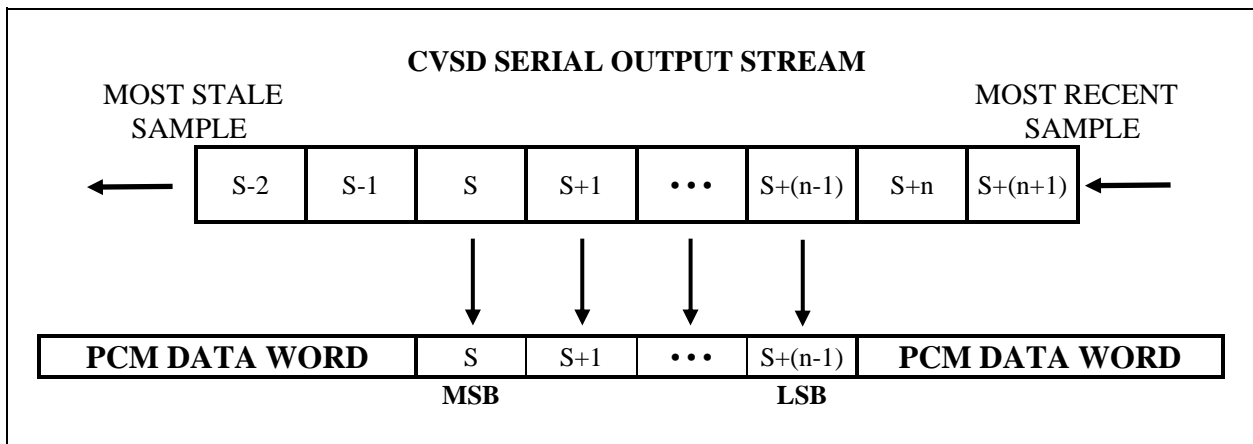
CVSD SERIAL OUTPUT STREAM

MOST STALE SAMPLE

MOST RECENT SAMPLE

| S-2 | S-1 | S | S+1 | • • • | S+(n-1) | S+n | S+(n+1) |
|---|---|---|---|---|---|---|---|

| PCM DATA WORD | S | S+1 | • • • | S+(n-1) | PCM DATA WORD |
|---|---|---|---|---|---|

MSB

LSB